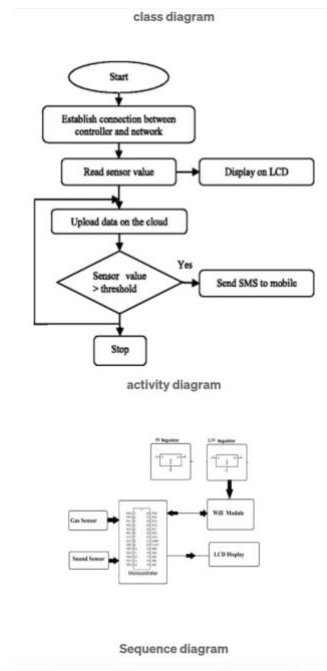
class diagram

Start

Establish connection between controller and network

Read sensor value

Display on LCD

Upload data on the cloud

Sensor value > threshold

Yes

Send SMS to mobile

Stop

activity diagram

5V Regulator

3.3V Regulator

Gas Sensor

Sound Sensor

Microcontroller

Wifi Module

LCD Display

Sequence diagram